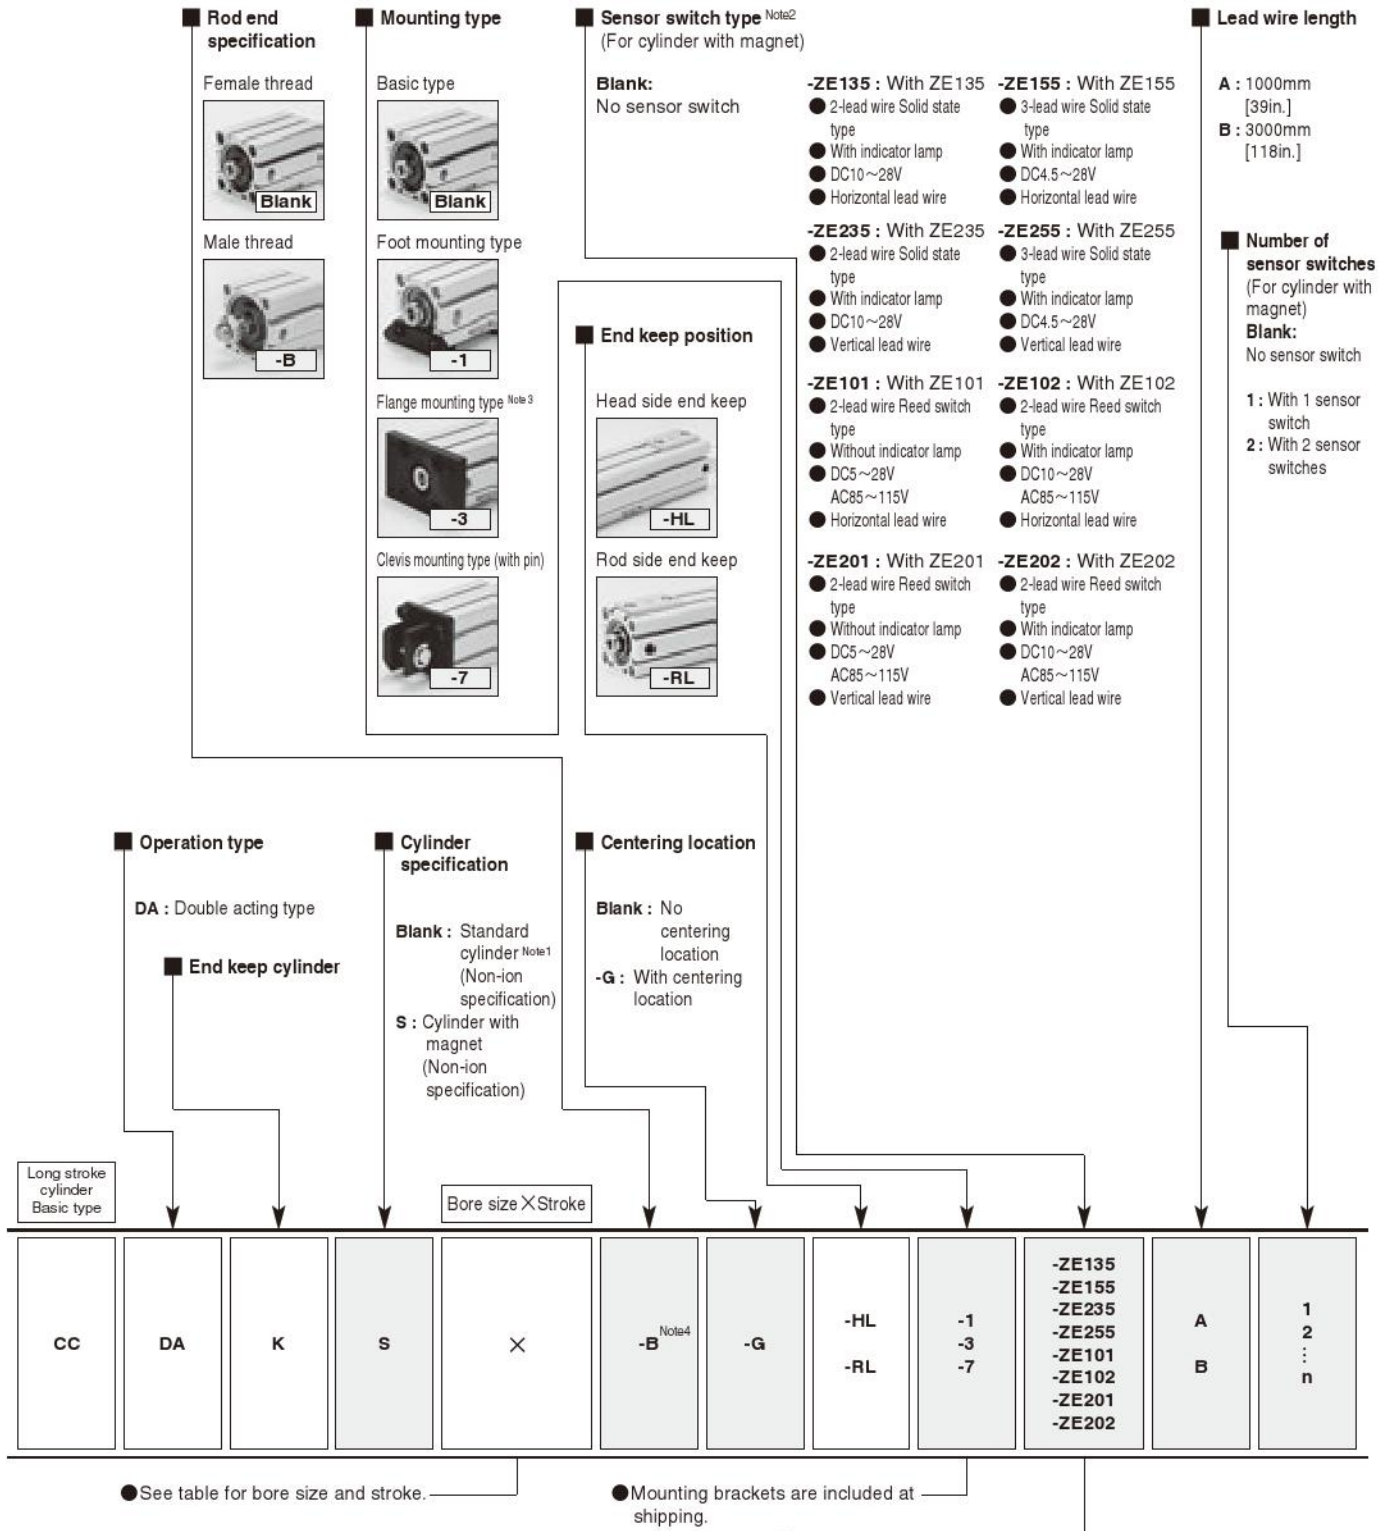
■ Rod end specification

Female thread

Blank

Male thread

-B

■ Mounting type

Basic type

Blank

Foot mounting type

-1

Flange mounting type Note 3

-3

Clevis mounting type (with pin)

-7

■ Sensor switch type Note2
(For cylinder with magnet)

Blank:
No sensor switch

-ZE135 : With ZE135
● 2-lead wire Solid state type
● With indicator lamp
● DC10～28V
● Horizontal lead wire

-ZE155 : With ZE155
● 3-lead wire Solid state type
● With indicator lamp
● DC4.5～28V
● Horizontal lead wire

-ZE235 : With ZE235
● 2-lead wire Solid state type
● With indicator lamp
● DC10～28V
● Vertical lead wire

-ZE255 : With ZE255
● 3-lead wire Solid state type
● With indicator lamp
● DC4.5～28V
● Vertical lead wire

-ZE101 : With ZE101
● 2-lead wire Reed switch type
● Without indicator lamp
● DC5～28V
AC85～115V
● Horizontal lead wire

-ZE102 : With ZE102
● 2-lead wire Reed switch type
● With indicator lamp
● DC10～28V
AC85～115V
● Horizontal lead wire

-ZE201 : With ZE201
● 2-lead wire Reed switch type
● Without indicator lamp
● DC5～28V
AC85～115V
● Vertical lead wire

-ZE202 : With ZE202
● 2-lead wire Reed switch type
● With indicator lamp
● DC10～28V
AC85～115V
● Vertical lead wire

■ Lead wire length

A : 1000mm [39in.]
B : 3000mm [118in.]

■ Number of sensor switches
(For cylinder with magnet)
Blank:
No sensor switch

1 : With 1 sensor switch
2 : With 2 sensor switches

■ End keep position

Head side end keep

-HL

Rod side end keep

-RL

■ Operation type

DA : Double acting type

■ End keep cylinder

■ Cylinder specification

Blank : Standard cylinder Note1 (Non-ion specification)
S : Cylinder with magnet (Non-ion specification)

■ Centering location

Blank : No centering location
-G : With centering location

Long stroke cylinder Basic type

Bore size × Stroke

| CC | DA | K | S | × | -B Note4 | -G | -HL<br>-RL | -1<br>-3<br>-7 | -ZE135<br>-ZE155<br>-ZE235<br>-ZE255<br>-ZE101<br>-ZE102<br>-ZE201<br>-ZE202 | A<br>B | 1<br>2<br>⋮<br>n |
|---|---|---|---|---|---|---|---|---|---|---|---|

●See table for bore size and stroke.

●Mounting brackets are included at shipping.